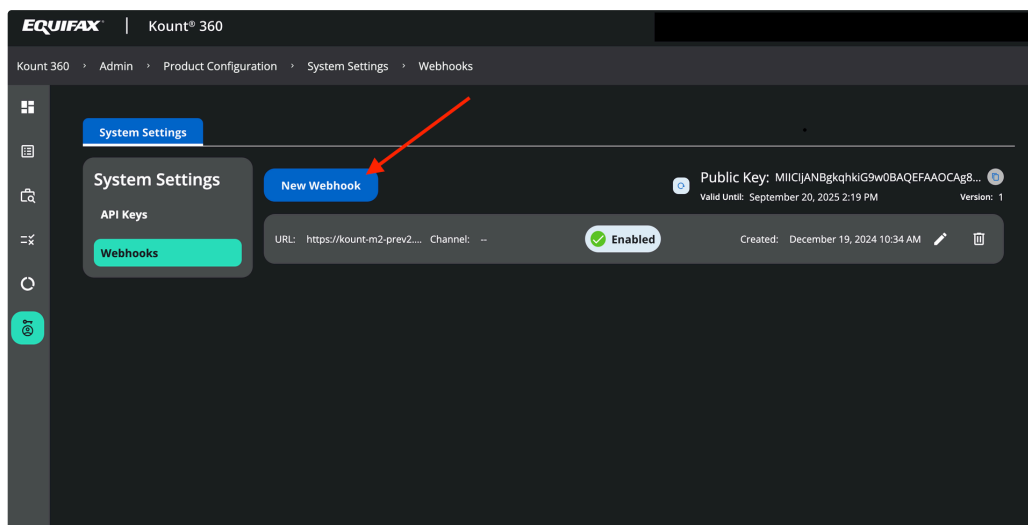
EQUIFAX | Kount® 360

Kount 360 › Admin › Product Configuration › System Settings › Webhooks

System Settings

System Settings

API Keys

Webhooks

New Webhook

Public Key: MIICIjANBgkqhkiG9w0BAQEFAAOCAg8...

Valid Until: September 20, 2025 2:19 PM

Version: 1

URL: https://kount-m2-prev2.... Channel: --

Enabled

Created: December 19, 2024 10:34 AM